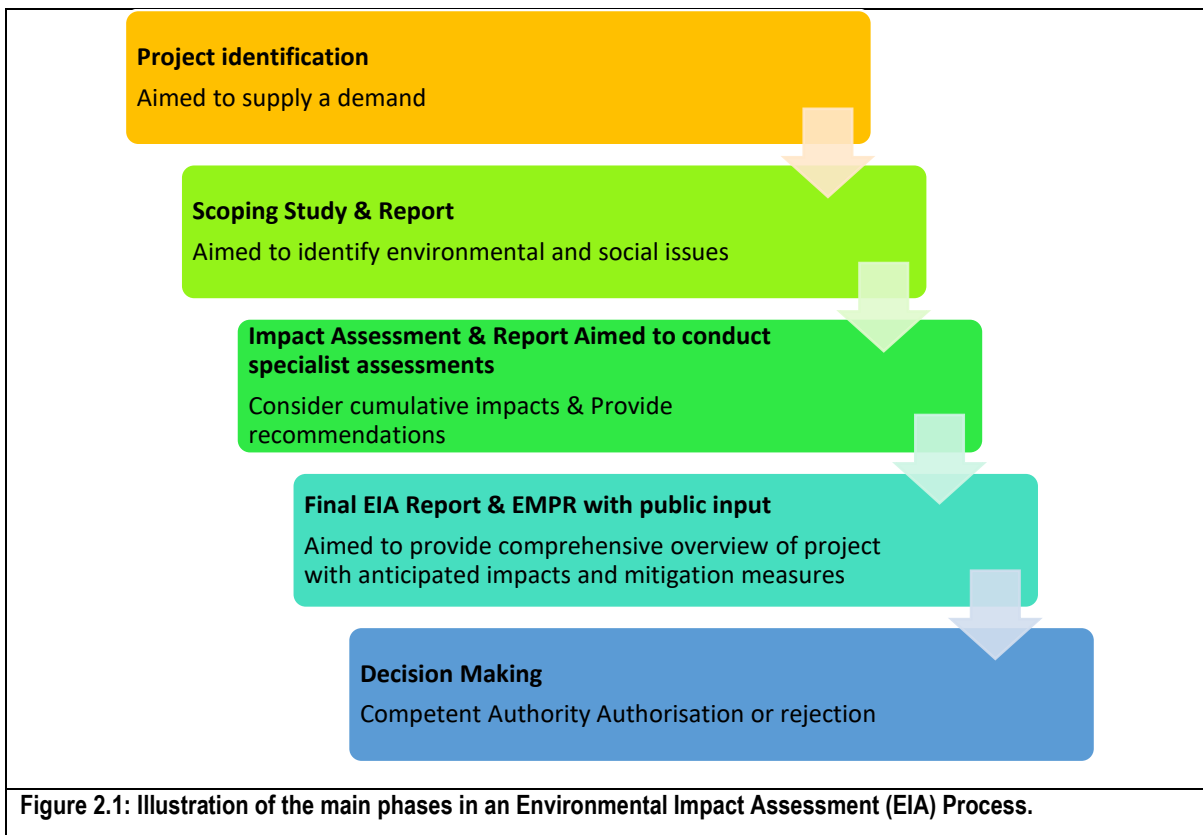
**Project identification**

Aimed to supply a demand

**Scoping Study & Report**

Aimed to identify environmental and social issues

**Impact Assessment & Report Aimed to conduct specialist assessments**

Consider cumulative impacts & Provide recommendations

**Final EIA Report & EMPR with public input**

Aimed to provide comprehensive overview of project with anticipated impacts and mitigation measures

**Decision Making**

Competent Authority Authorisation or rejection

**Figure 2.1: Illustration of the main phases in an Environmental Impact Assessment (EIA) Process.**